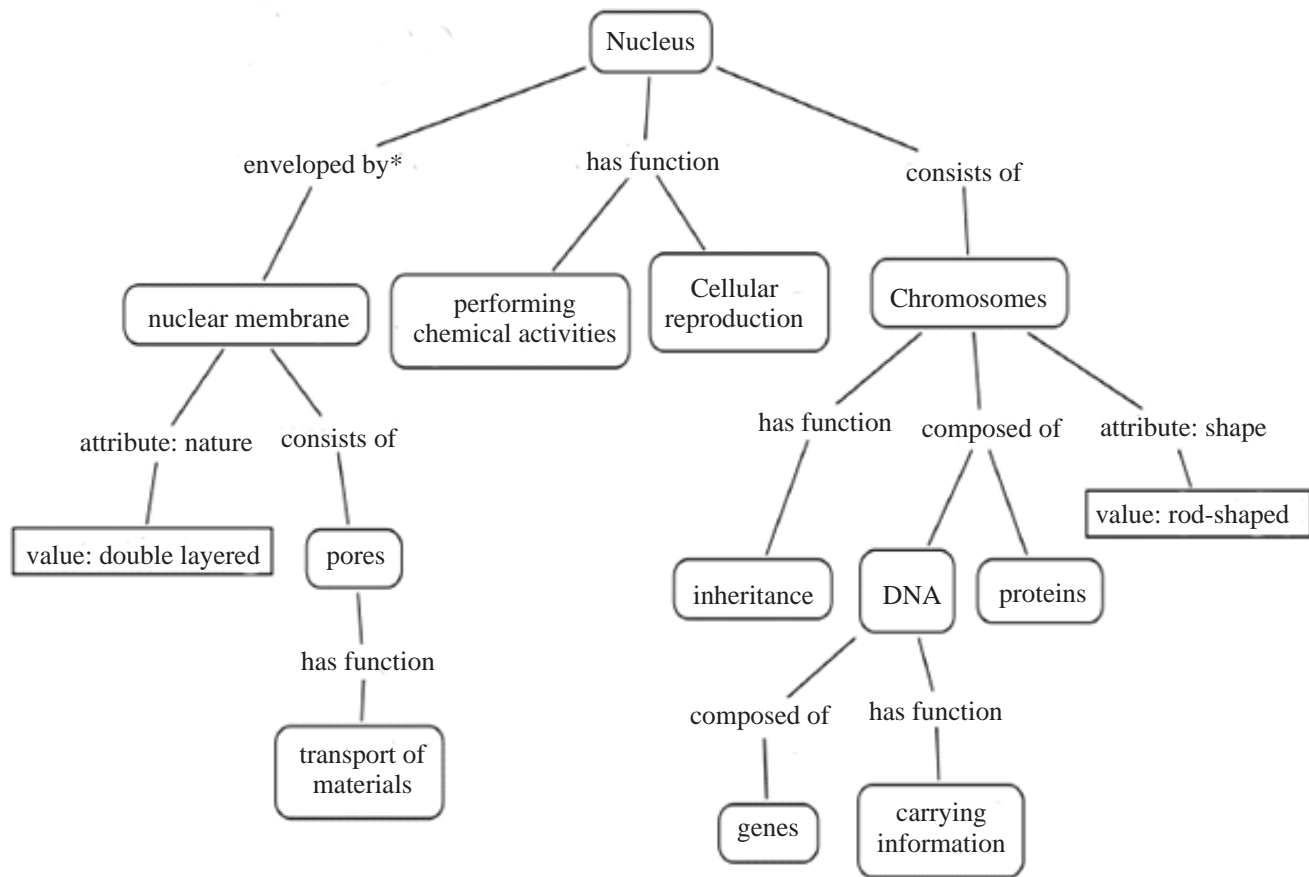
Nucleus

enveloped by*

has function

consists of

nuclear membrane

performing chemical activities

Cellular reproduction

Chromosomes

attribute: nature

consists of

value: double layered

pores

has function

transport of materials

has function

composed of

attribute: shape

value: rod-shaped

inheritance

DNA

proteins

composed of

has function

genes

carrying information